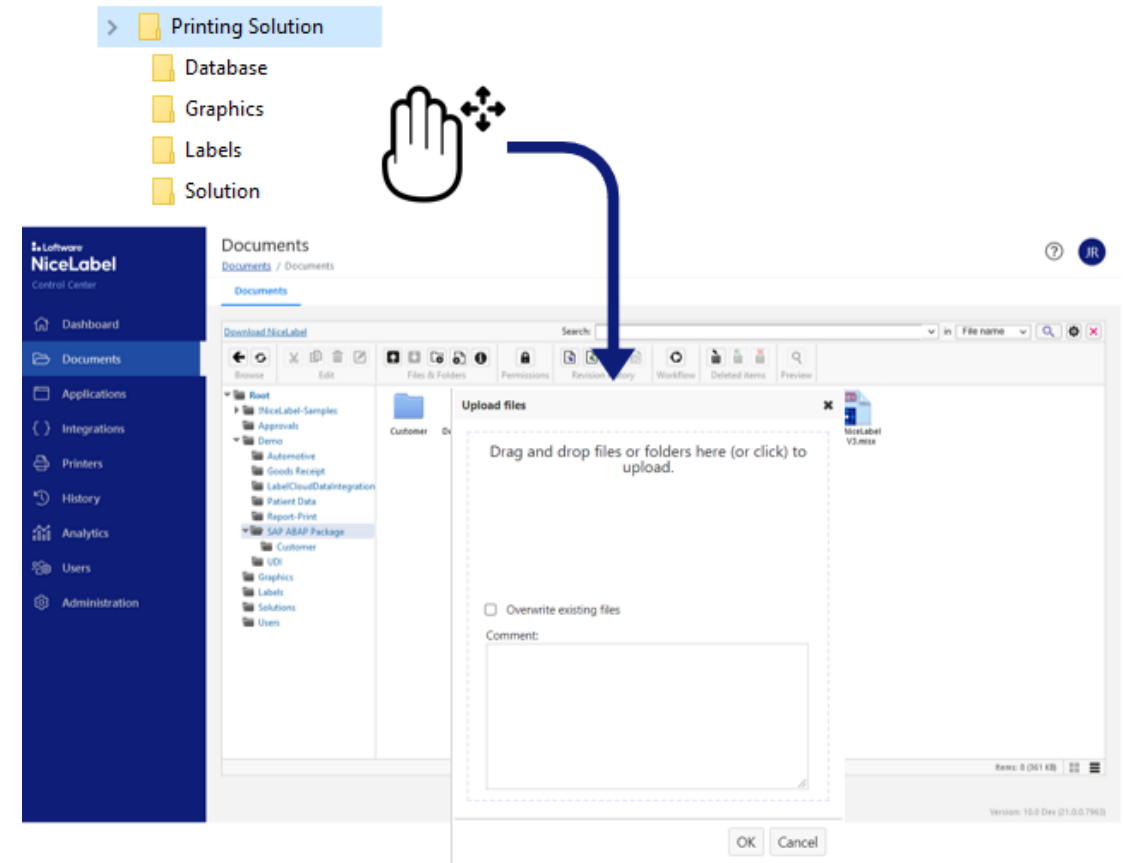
Printing Solution
Database
Graphics
Labels
Solution

Loftware
NiceLabel
Control Center

Dashboard
Documents
Applications
Integrations
Printers
History
Analytics
Users
Administration

Documents
Documents / Documents

Documents

Download NiceLabel
Search:
in File name

Browse
Edit
Files & Folders
Permissions
Revision history
Workflow
Deleted items
Preview

Root
NiceLabel-Samples
Approvals
Demo
Automotive
Goods Receipt
LabelCloudDataIntegration
Patient Data
Report-Print
SAP ABAP Package
Customer
UDI
Graphics
Labels
Solutions
Users

Customer
NiceLabel V3.misx

Upload files
Drag and drop files or folders here (or click) to upload.
Overwrite existing files
Comment:
OK
Cancel

Items: 8 (361 KB)
Version: 10.0 Dev (21.0.0.7963)